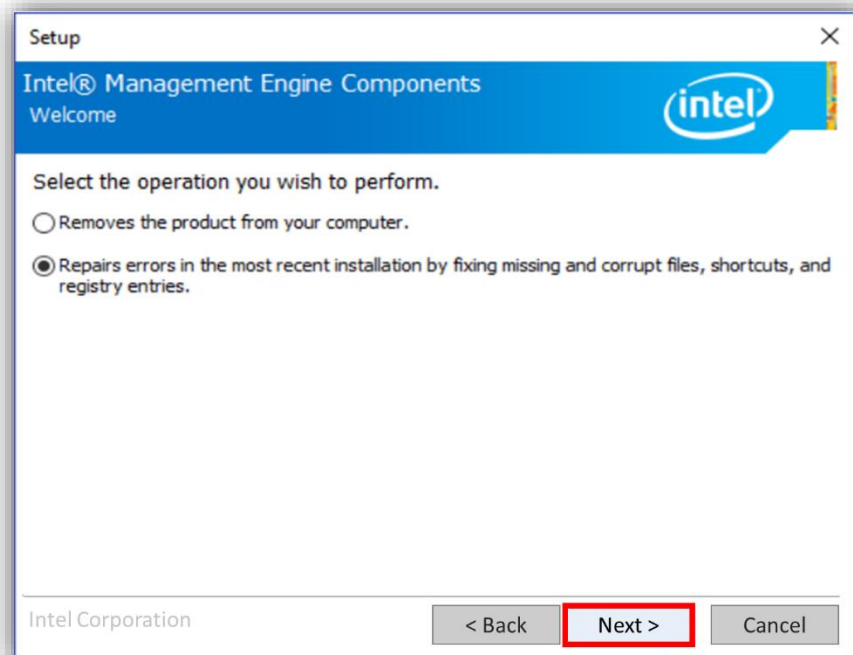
Setup

Intel® Management Engine Components
Welcome

intel

Select the operation you wish to perform.

Removes the product from your computer.

Repairs errors in the most recent installation by fixing missing and corrupt files, shortcuts, and registry entries.

Intel Corporation

< Back

Next >

Cancel